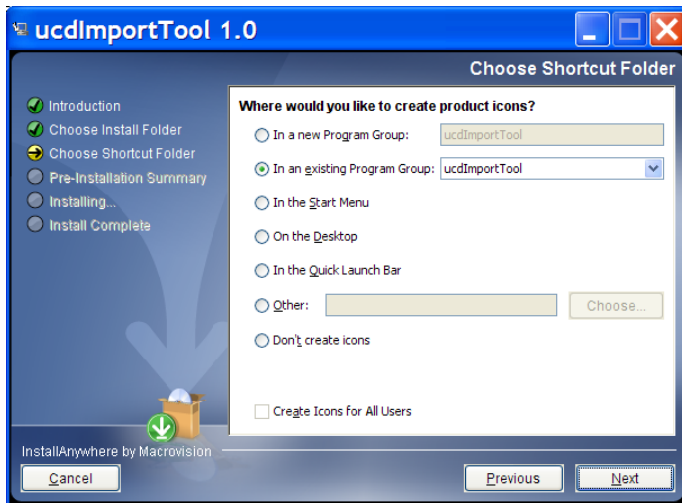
ucdImportTool 1.0

Choose Shortcut Folder

Introduction
Choose Install Folder
Choose Shortcut Folder
Pre-Installation Summary
Installing...
Install Complete

Where would you like to create product icons?

In a new Program Group: ucdImportTool

In an existing Program Group: ucdImportTool

In the Start Menu

On the Desktop

In the Quick Launch Bar

Other: Choose...

Don't create icons

Create Icons for All Users

InstallAnywhere by Macrovision

Cancel

Previous

Next